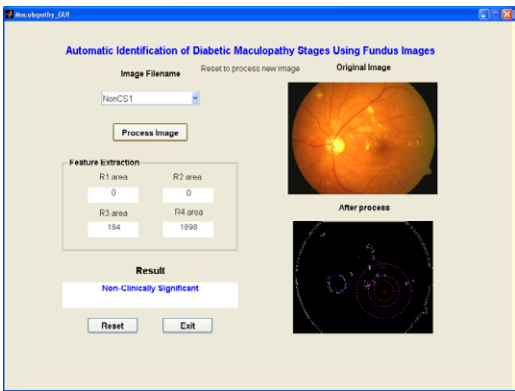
Maculopathy_GUI

Automatic Identification of Diabetic Maculopathy Stages Using Fundus Images

Image Filename

Reset to process new image

Original Image

NonCS1

Process Image

Feature Extraction

R1 area

0

R2 area

0

R3 area

184

R4 area

1898

After process

Result

Non-Clinically Significant

Reset

Exit